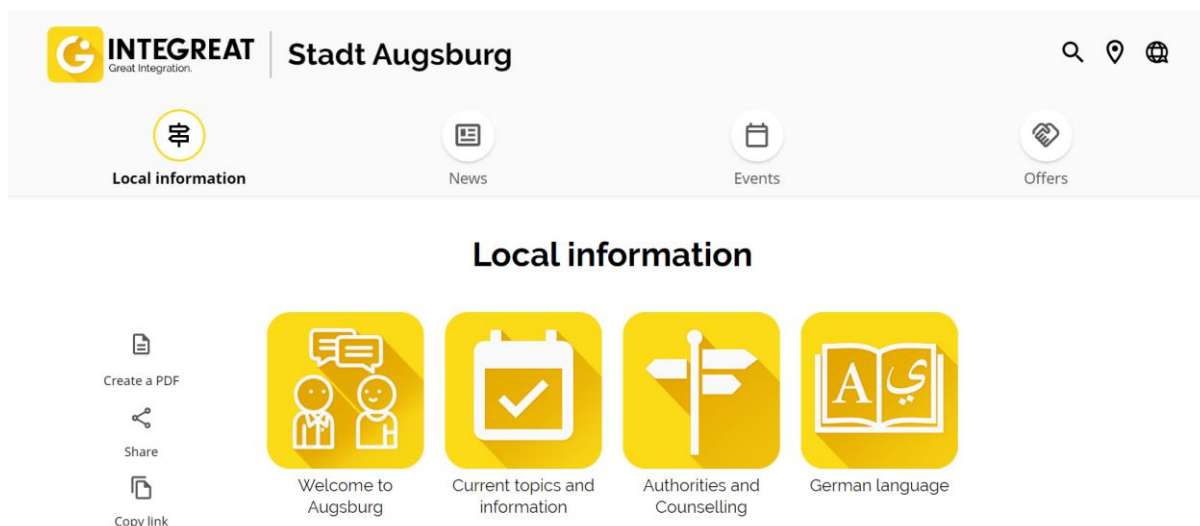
INTEGREAT
Great Integration.

Stadt Augsburg

Local information

News

Events

Offers

Local information

Create a PDF

Share

Copy link

Welcome to Augsburg

Current topics and information

Authorities and Counselling

A ي

German language